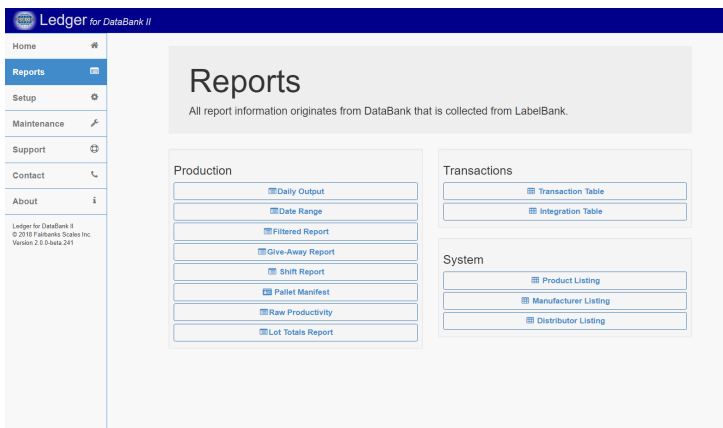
Ledger for DataBank II

Home
Reports
Setup
Maintenance
Support
Contact
About

Ledger for DataBank II
© 2018 Fairbanks Scales Inc.
Version 2.0.0-beta.241

Reports

All report information originates from DataBank that is collected from LabelBank.

Production

Daily Output
Date Range
Filtered Report
Give-Away Report
Shift Report
Pallet Manifest
Raw Productivity
Lot Totals Report

Transactions

Transaction Table
Integration Table

System

Product Listing
Manufacturer Listing
Distributor Listing